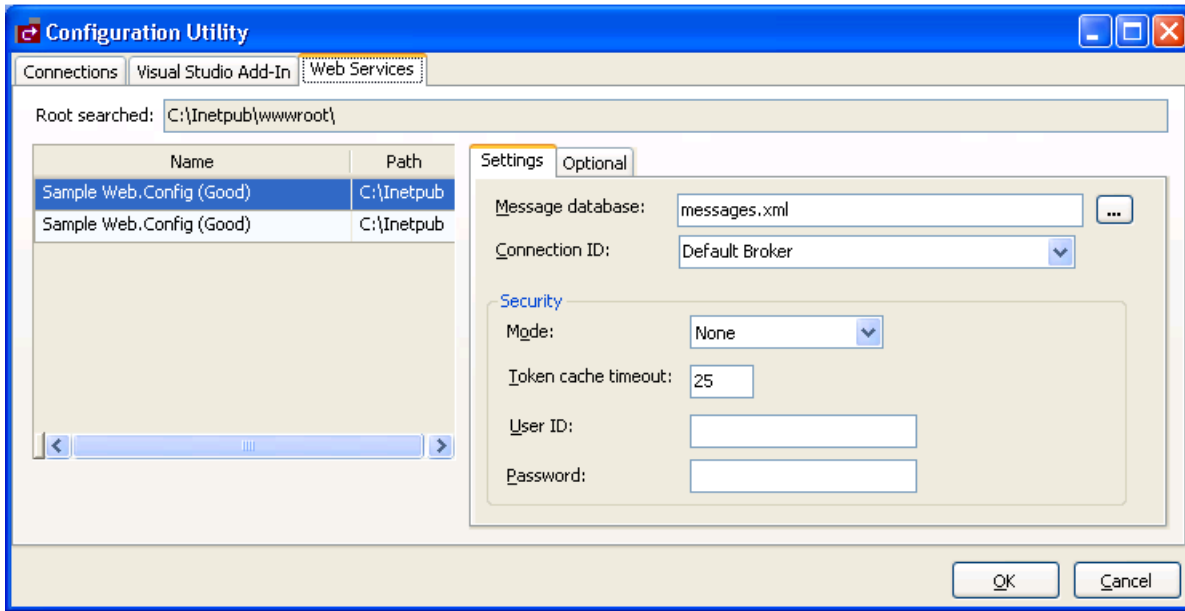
Configuration Utility

Connections | Visual Studio Add-In | Web Services

Root searched: C:\Inetpub\wwwroot\

| Name | Path |
|---|---|
| Sample Web.Config (Good) | C:\Inetpub |
| Sample Web.Config (Good) | C:\Inetpub |

Settings | Optional

Message database: messages.xml ...

Connection ID: Default Broker

Security

Mode: None

Token cache timeout: 25

User ID:

Password:

OK Cancel